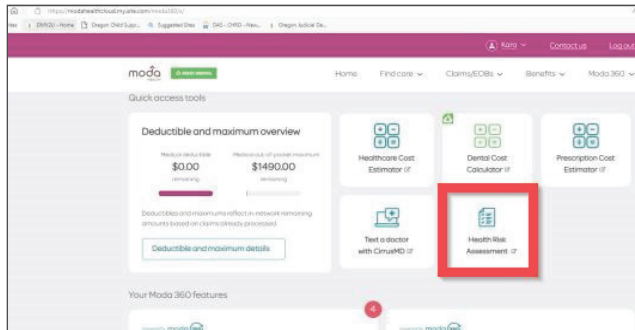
https://modahealthcloud.my.site.com/moda360/

DMV2U - Home | Oregon Child Supp... | Suggested Sites | DAS - CHRO - New... | Oregon Judicial De...

Kara | Contact us | Log out

moda

Home | Find care | Claims/EOBs | Benefits | Moda 360

Quick access tools

Deductible and maximum overview

Medical deductible
$0.00
remaining

Medical out-of-pocket maximum
$1490.00
remaining

Deductibles and maximums reflect in-network remaining amounts based on claims already processed

Deductible and maximum details

Healthcare Cost Estimator

Dental Cost Calculator

Prescription Cost Estimator

Text a doctor with CirrusMD

Health Risk Assessment

Your Moda 360 features

4